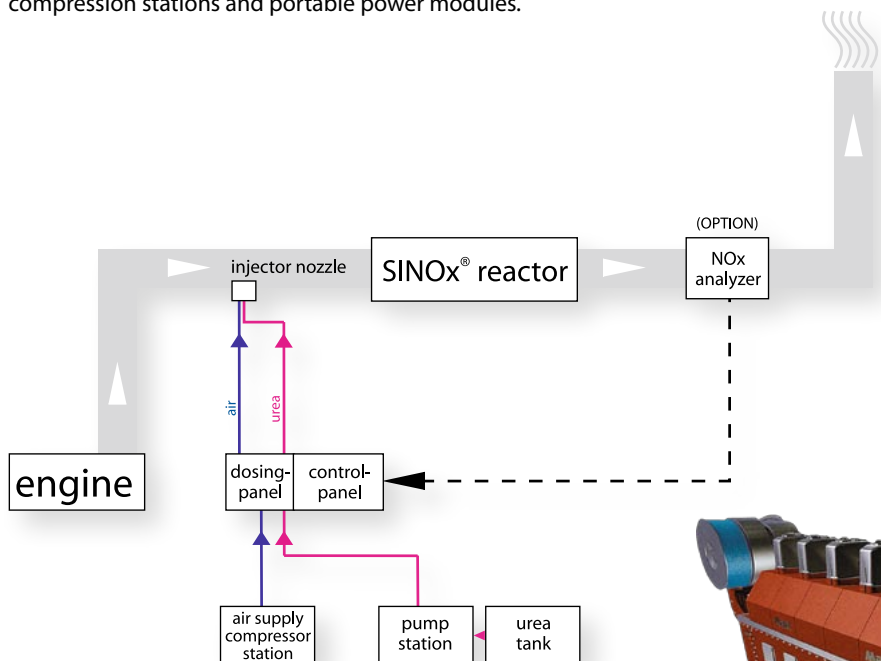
compression stations and portable power modules.

(OPTION)

injector nozzle

SINOx® reactor

NOx analyzer

air

urea

engine

dosing-panel

control-panel

air supply compressor station

pump station

urea tank